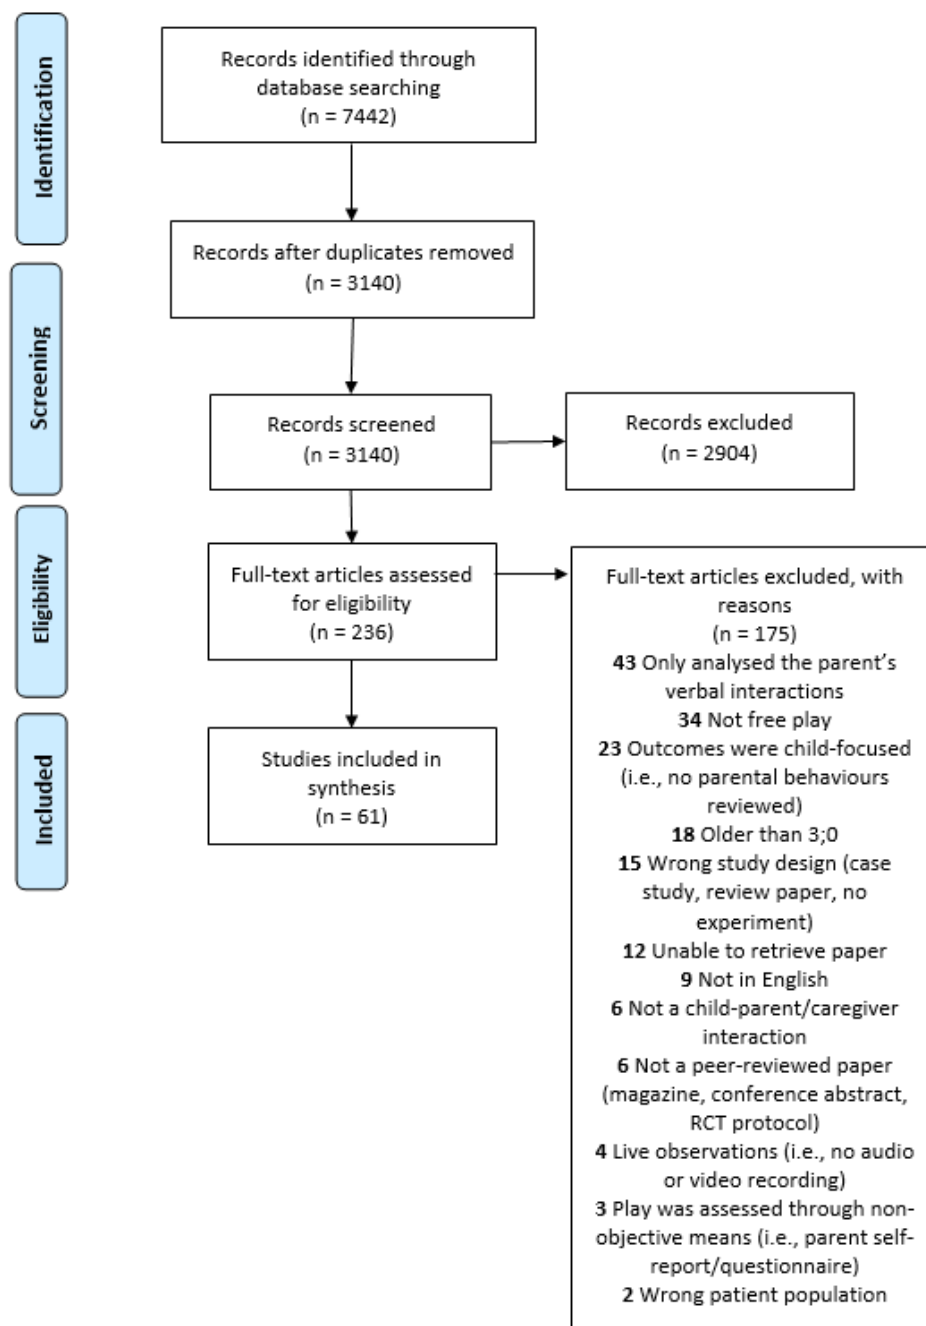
Identification

Records identified through database searching
(n = 7442)

Records after duplicates removed
(n = 3140)

Screening

Records screened
(n = 3140)

Records excluded
(n = 2904)

Eligibility

Full-text articles assessed for eligibility
(n = 236)

Full-text articles excluded, with reasons
(n = 175)
**43** Only analysed the parent's verbal interactions
**34** Not free play
**23** Outcomes were child-focused (i.e., no parental behaviours reviewed)
**18** Older than 3;0
**15** Wrong study design (case study, review paper, no experiment)
**12** Unable to retrieve paper
**9** Not in English
**6** Not a child-parent/caregiver interaction
**6** Not a peer-reviewed paper (magazine, conference abstract, RCT protocol)
**4** Live observations (i.e., no audio or video recording)
**3** Play was assessed through non-objective means (i.e., parent self-report/questionnaire)
**2** Wrong patient population

Included

Studies included in synthesis
(n = 61)